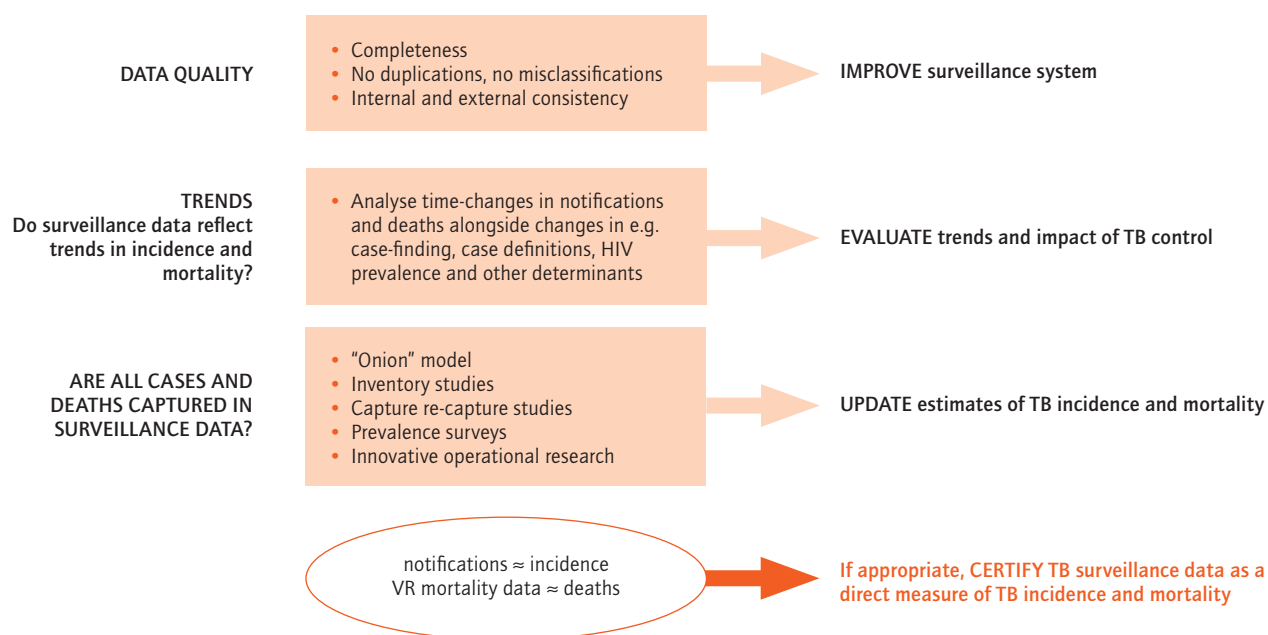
DATA QUALITY

• Completeness
• No duplications, no misclassifications
• Internal and external consistency

IMPROVE surveillance system

TRENDS
Do surveillance data reflect trends in incidence and mortality?

• Analyse time-changes in notifications and deaths alongside changes in e.g. case-finding, case definitions, HIV prevalence and other determinants

EVALUATE trends and impact of TB control

ARE ALL CASES AND DEATHS CAPTURED IN SURVEILLANCE DATA?

• "Onion" model
• Inventory studies
• Capture re-capture studies
• Prevalence surveys
• Innovative operational research

UPDATE estimates of TB incidence and mortality

notifications ≈ incidence
VR mortality data ≈ deaths

If appropriate, CERTIFY TB surveillance data as a direct measure of TB incidence and mortality